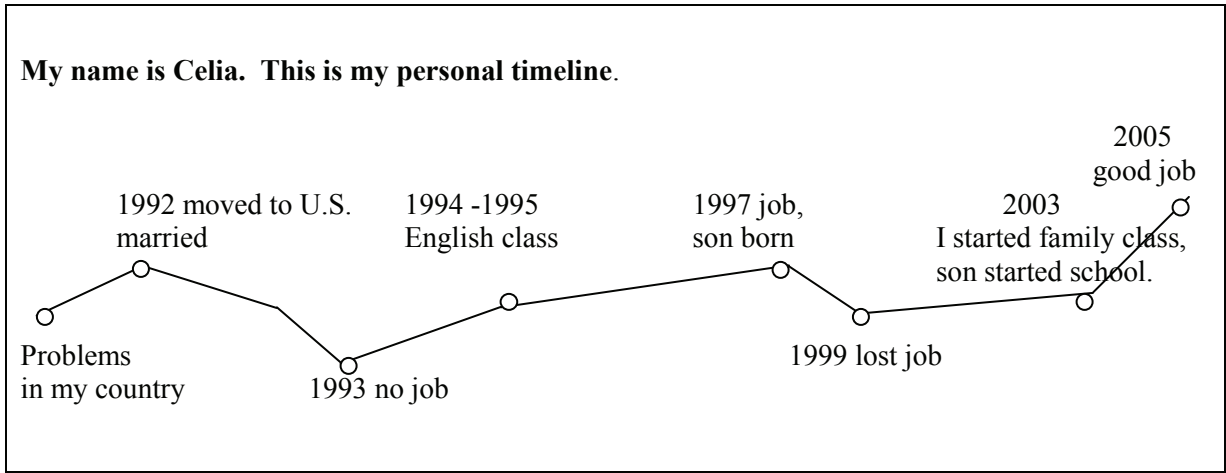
**My name is Celia. This is my personal timeline**.

2005
good job

1992 moved to U.S.
married

1994 -1995
English class

1997 job,
son born

2003
I started family class,
son started school.

Problems
in my country

1993 no job

1999 lost job